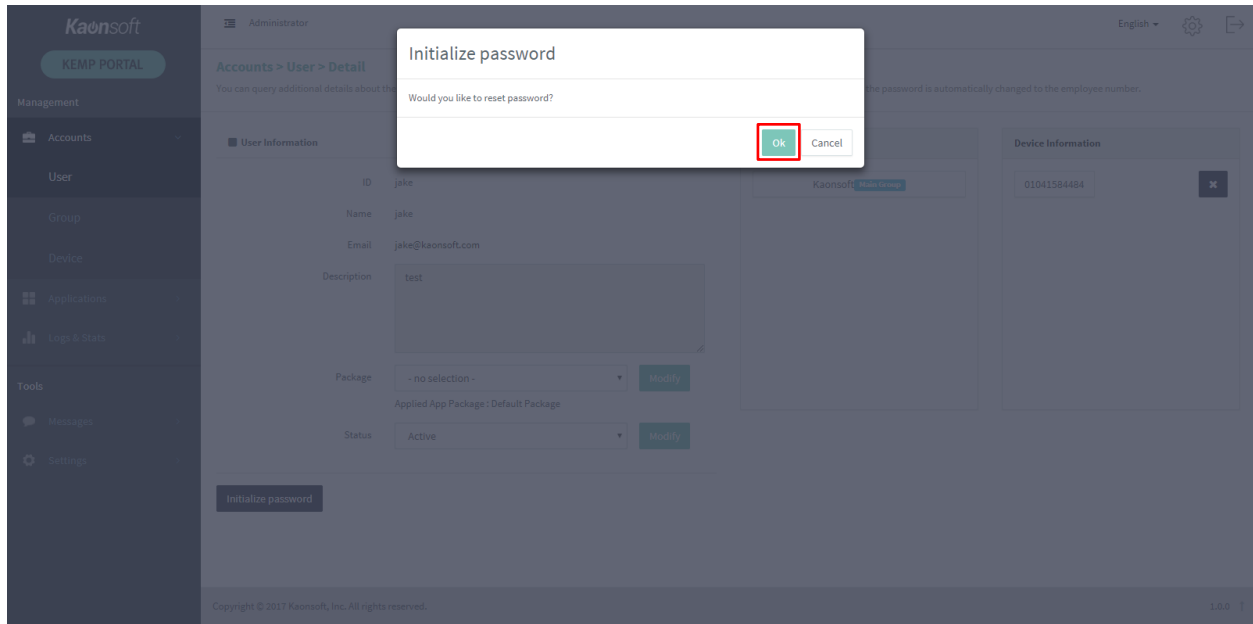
Kaonsoft

KEMP PORTAL

Management

Accounts

User

Group

Device

Applications

Logs & Stats

Tools

Messages

Settings

Administrator

English

Accounts > User > Detail

You can query additional details about the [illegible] the password is automatically changed to the employee number.

Initialize password

Would you like to reset password?

Ok

Cancel

User Information

ID jake

Name jake

Email jake@kaonsoft.com

Description test

Package - no selection - Modify

Applied App Package : Default Package

Status Active Modify

Initialize password

Kaonsoft Main Group

Device Information

01041584484

Copyright © 2017 Kaonsoft, Inc. All rights reserved.

1.0.0